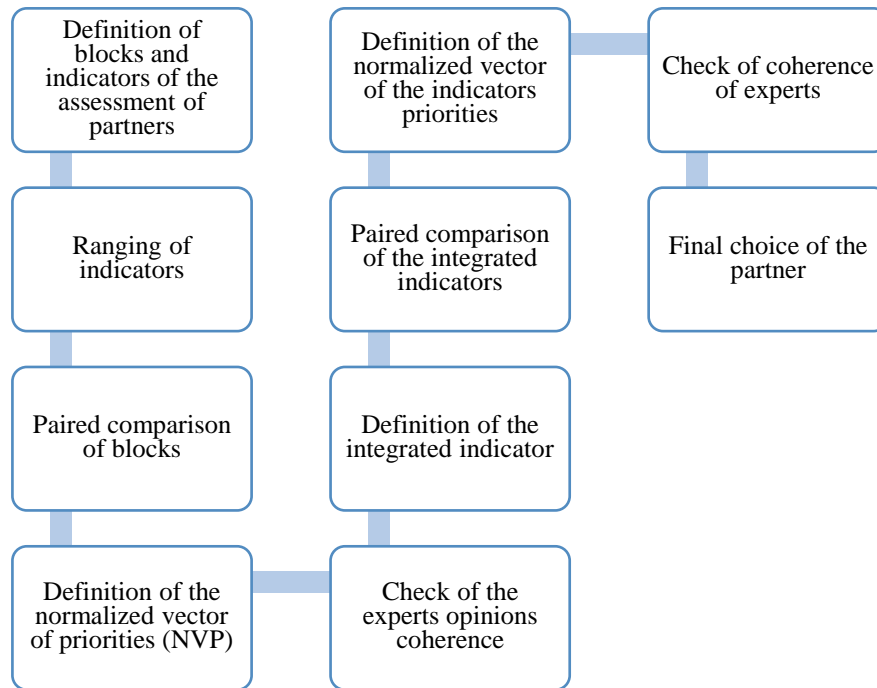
Definition of blocks and indicators of the assessment of partners

Ranging of indicators

Paired comparison of blocks

Definition of the normalized vector of priorities (NVP)

Check of the experts opinions coherence

Definition of the integrated indicator

Paired comparison of the integrated indicators

Definition of the normalized vector of the indicators priorities

Check of coherence of experts

Final choice of the partner